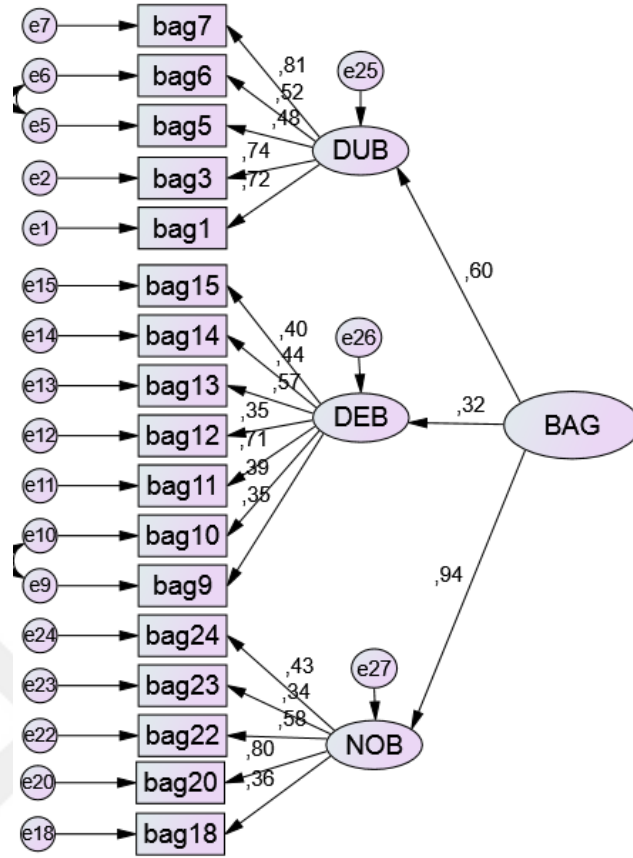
e7
bag7
e6
bag6
e5
bag5
e2
bag3
e1
bag1
,81
,52
,48
,74
,72
e25
DUB
,60
e15
bag15
e14
bag14
e13
bag13
e12
bag12
e11
bag11
e10
bag10
e9
bag9
,40
,44
,57
,35
,71
,39
,35
e26
DEB
,32
BAG
,94
e24
bag24
e23
bag23
e22
bag22
e20
bag20
e18
bag18
,43
,34
,58
,80
,36
e27
NOB